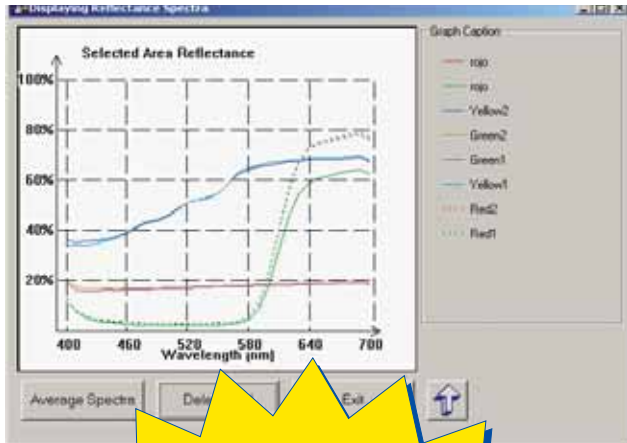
Displaying Reflectance Spectra

Selected Area Reflectance

100%
80%
60%
40%
20%

400 460 520 580 640 700
Wavelength [nm]

Graph Caption
rojo
rojo
Yellow2
Green2
Green1
Yellow1
Red2
Red1

Average Spectra
Dele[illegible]
Exit